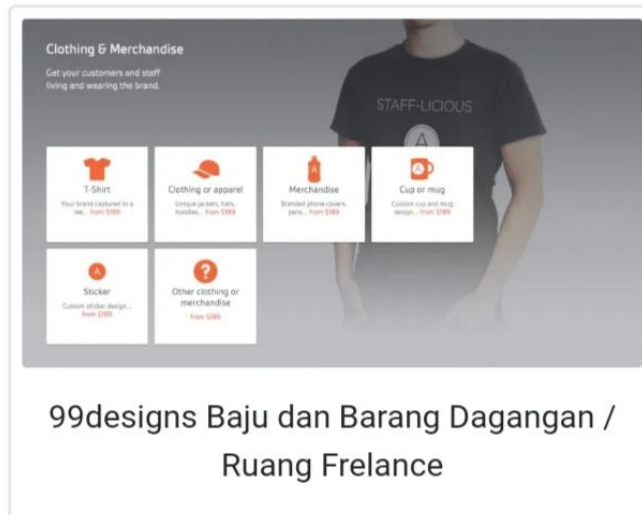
Clothing & Merchandise

Get your customers and staff living and wearing the brand.

STAFF-LICIOUS

A

T-Shirt

Your brand captured to a tee... from $189

Clothing or apparel

Unique jackets, hats, hoodies... from $189

A

Merchandise

Branded phone covers, pens... from $189

A

Cup or mug

Custom cup and mug design... from $189

A

Sticker

Custom sticker design... from $189

?

Other clothing or merchandise

from $189

99designs Baju dan Barang Dagangan / Ruang Frelance